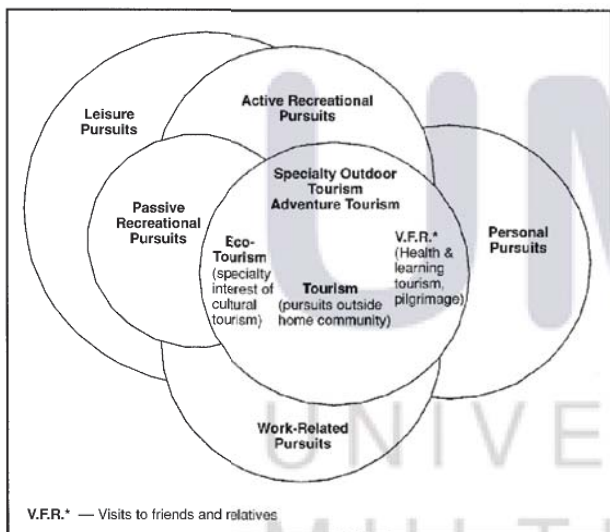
Leisure Pursuits

Active Recreational Pursuits

Passive Recreational Pursuits

Specialty Outdoor Tourism Adventure Tourism

Personal Pursuits

Eco-Tourism (specialty interest of cultural tourism)

V.F.R.* (Health & learning tourism, pilgrimage)

Tourism (pursuits outside home community)

Work-Related Pursuits

V.F.R.* — Visits to friends and relatives

UNIVE